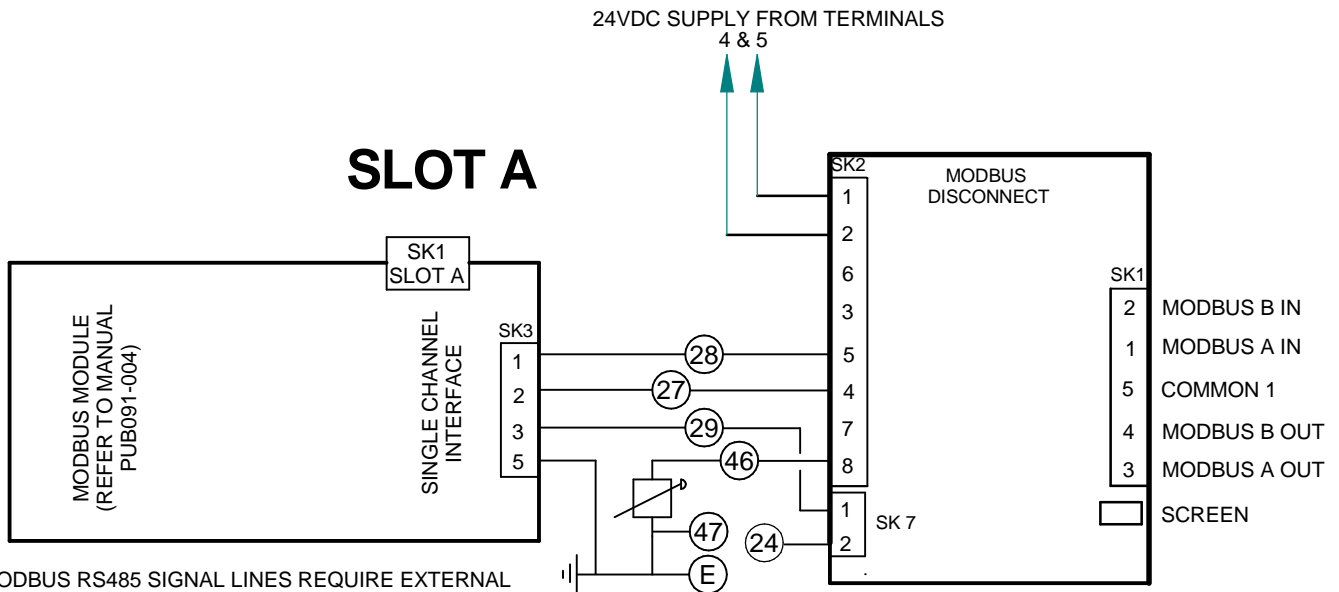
24VDC SUPPLY FROM TERMINALS
4 & 5

SLOT A

SK1
SLOT A

MODBUS MODULE
(REFER TO MANUAL
PUB091-004)

SINGLE CHANNEL
INTERFACE

SK3
1
2
3
5

28
27
29
46
47
24
E

SK2
1
2
6
3
5
4
7
8

MODBUS
DISCONNECT

1
2
SK 7

SK1
2 MODBUS B IN
1 MODBUS A IN
5 COMMON 1
4 MODBUS B OUT
3 MODBUS A OUT
SCREEN

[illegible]ODBUS RS485 SIGNAL LINES REQUIRE EXTERNAL